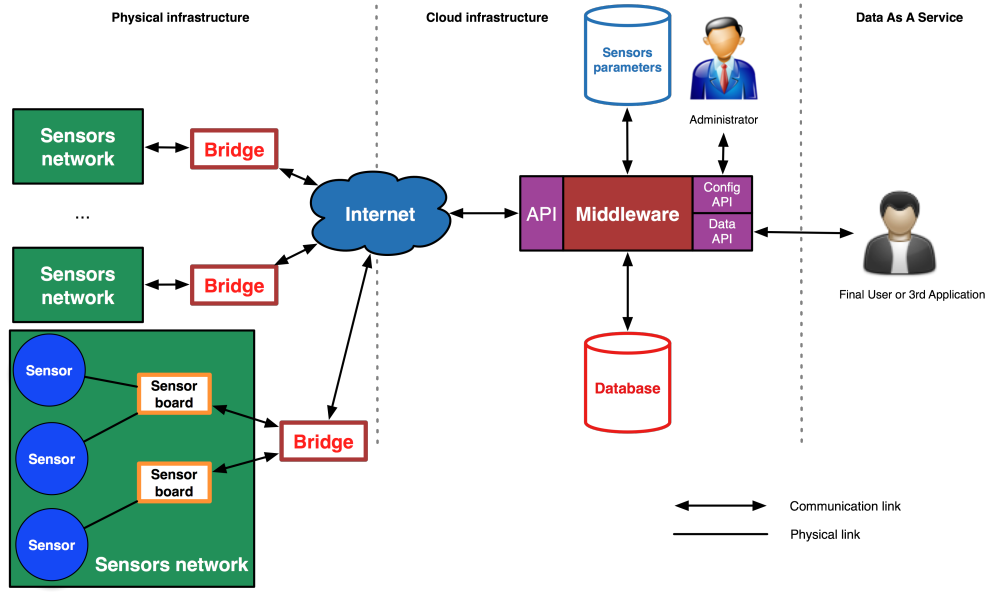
Physical infrastructure

Cloud infrastructure

Data As A Service

Sensors parameters

Administrator

Sensors network

Bridge

...

Internet

API

Middleware

Config API

Data API

Final User or 3rd Application

Sensors network

Bridge

Sensor

Sensor board

Sensor

Sensor board

Bridge

Database

Sensor

Sensors network

Communication link

Physical link